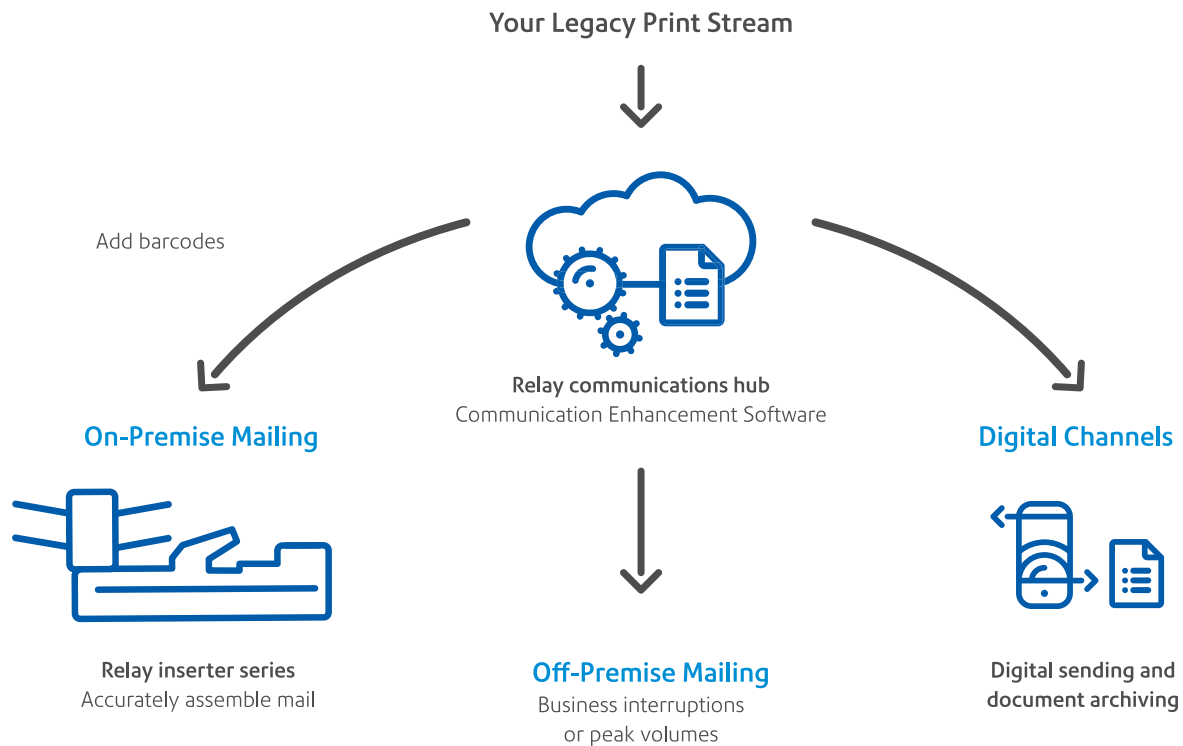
Your Legacy Print Stream

Add barcodes

Relay communications hub
Communication Enhancement Software

On-Premise Mailing

Digital Channels

Relay inserter series
Accurately assemble mail

Off-Premise Mailing
Business interruptions or peak volumes

Digital sending and document archiving